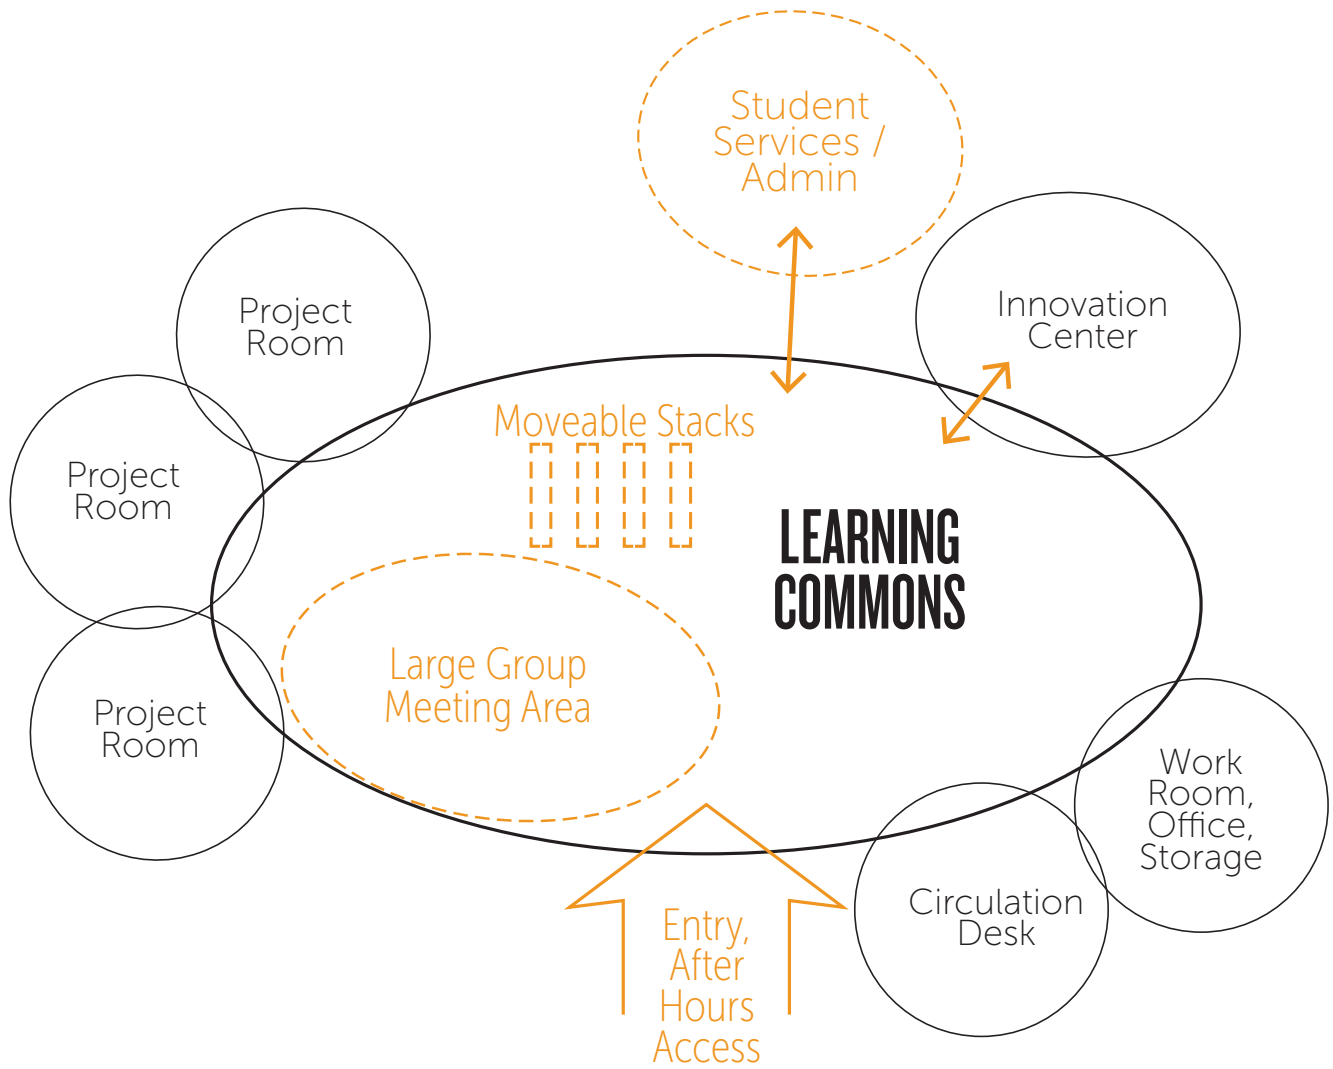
Student Services / Admin

Project Room

Innovation Center

Moveable Stacks

Project Room

LEARNING COMMONS

Project Room

Large Group Meeting Area

Work Room, Office, Storage

Circulation Desk

Entry, After Hours Access